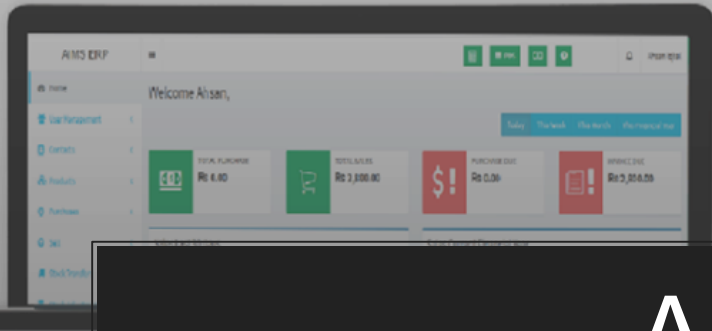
AIMS ERP

Welcome Ahsan,

Home
User Management
Contacts
Products
Purchases
Sell
Stock Transfers

Today This Week This Month This Financial Year

TOTAL PURCHASE
Rs 0.00

TOTAL SALES
Rs 3,000.00

PURCHASE DUE
Rs 0.00

INVOICE DUE
Rs 3,056.55